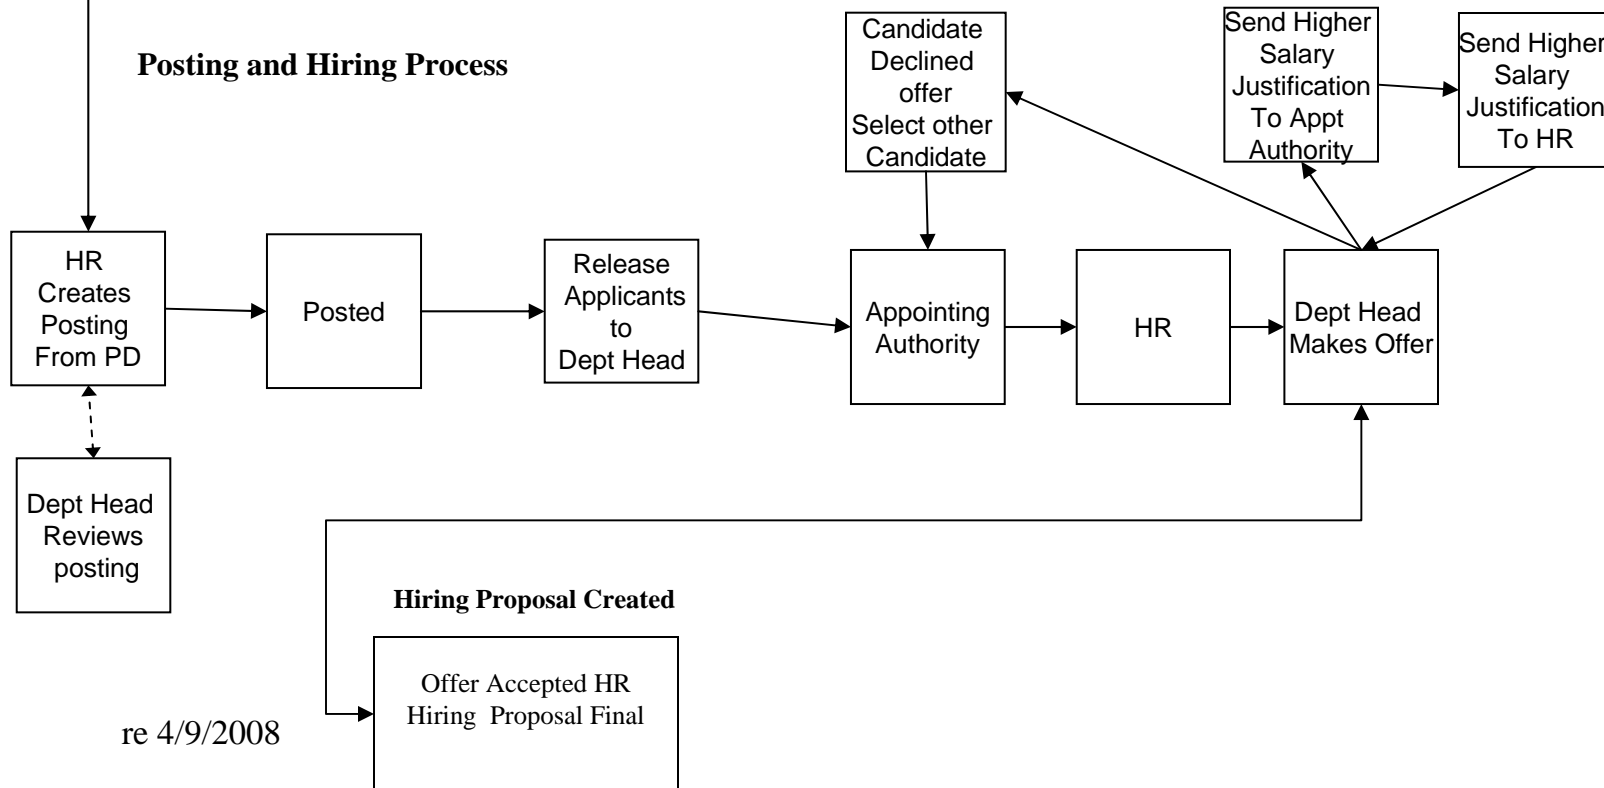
Posting and Hiring Process

Candidate Declined offer Select other Candidate

Send Higher Salary Justification To Appt Authority

Send Higher Salary Justification To HR

HR Creates Posting From PD

Posted

Release Applicants to Dept Head

Appointing Authority

HR

Dept Head Makes Offer

Dept Head Reviews posting

Hiring Proposal Created

Offer Accepted HR Hiring Proposal Final

re 4/9/2008